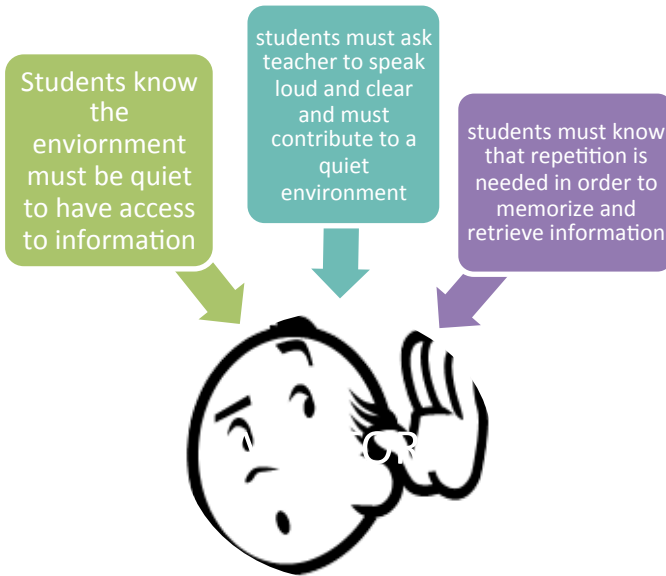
Students know the enviornment must be quiet to have access to information

students must ask teacher to speak loud and clear and must contribute to a quiet environment

students must know that repetition is needed in order to memorize and retrieve information

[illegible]